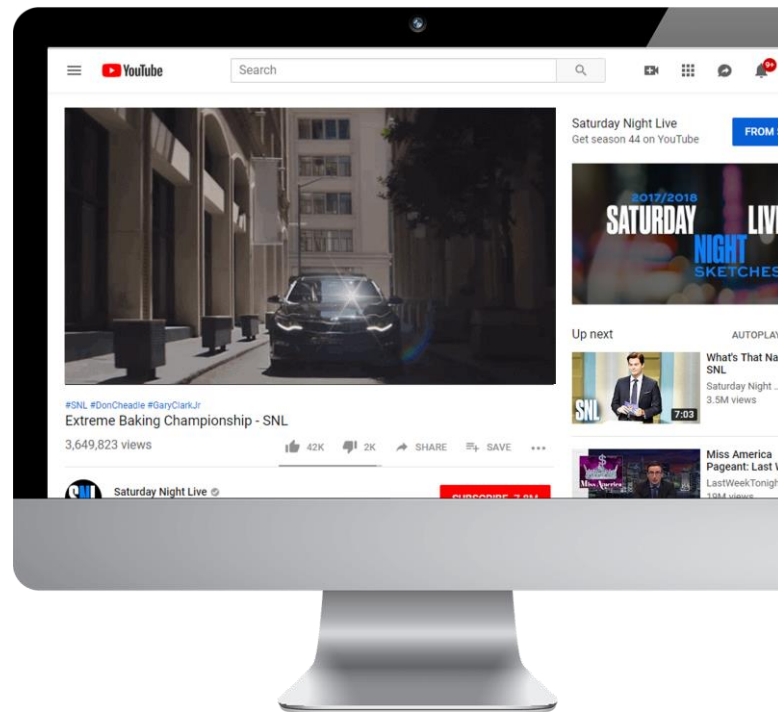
YouTube

Search

9+

#SNL #DonCheadle #GaryClarkJr

Extreme Baking Championship - SNL

3,649,823 views

42K 2K SHARE SAVE ...

Saturday Night Live

SUBSCRIBE 7.8M

Saturday Night Live
Get season 44 on YouTube

FROM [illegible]

2017/2018
SATURDAY NIGHT LIVE
SKETCHES

Up next

AUTOPLAY

SNL
7:03

What's That Na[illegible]
SNL
Saturday Night ...
3.5M views

Miss America

Miss America Pageant: Last W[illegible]
LastWeekTonigh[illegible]
19M views